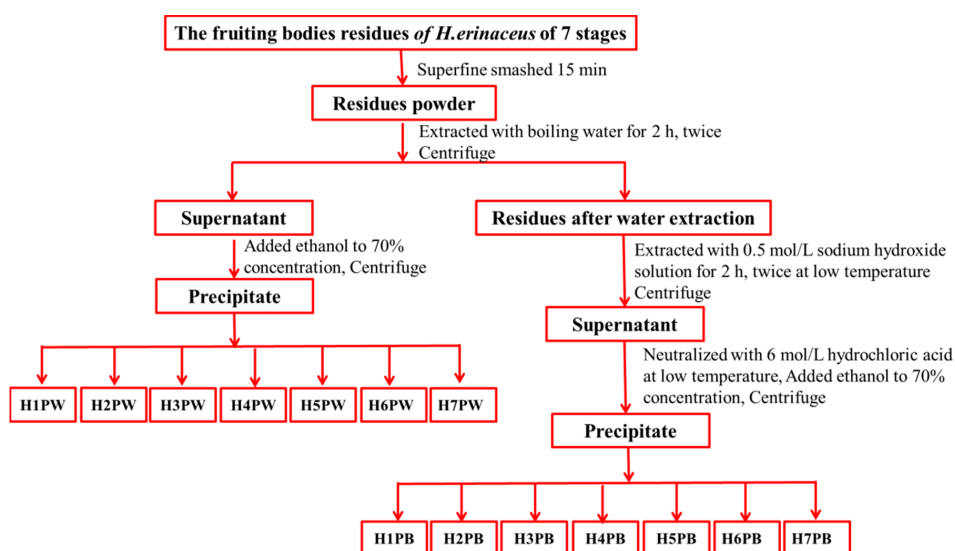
The fruiting bodies residues of H.erinaceus of 7 stages

Superfine smashed 15 min

Residues powder

Extracted with boiling water for 2 h, twice Centrifuge

Supernatant

Added ethanol to 70% concentration, Centrifuge

Precipitate

H1PW H2PW H3PW H4PW H5PW H6PW H7PW

Residues after water extraction

Extracted with 0.5 mol/L sodium hydroxide solution for 2 h, twice at low temperature Centrifuge

Supernatant

Neutralized with 6 mol/L hydrochloric acid at low temperature, Added ethanol to 70% concentration, Centrifuge

Precipitate

H1PB H2PB H3PB H4PB H5PB H6PB H7PB